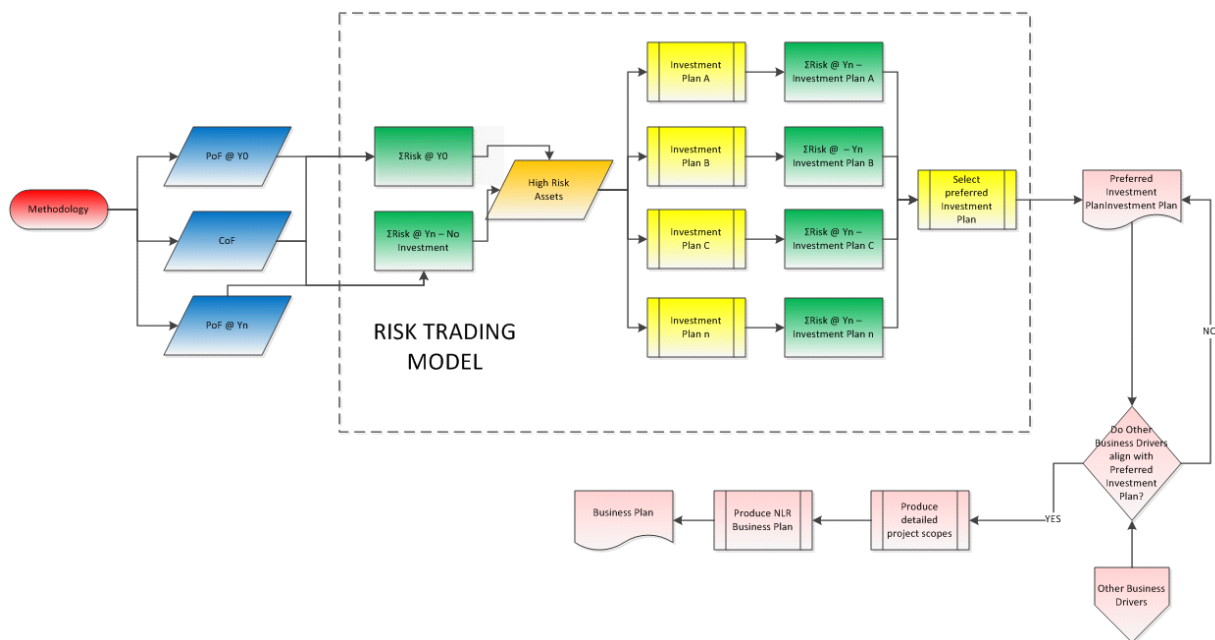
Methodology

PoF @ Y0

CoF

PoF @ Yn

ΣRisk @ Y0

ΣRisk @ Yn – No Investment

High Risk Assets

RISK TRADING MODEL

Investment Plan A

Investment Plan B

Investment Plan C

Investment Plan n

ΣRisk @ Yn – Investment Plan A

ΣRisk @ – Yn Investment Plan B

ΣRisk @ Yn – Investment Plan C

ΣRisk @ Yn – Investment Plan n

Select preferred Investment Plan

Preferred Investment PlanInvestment Plan

Do Other Business Drivers align with Preferred Investment Plan?

NO

YES

Other Business Drivers

Produce detailed project scopes

Produce NLR Business Plan

Business Plan